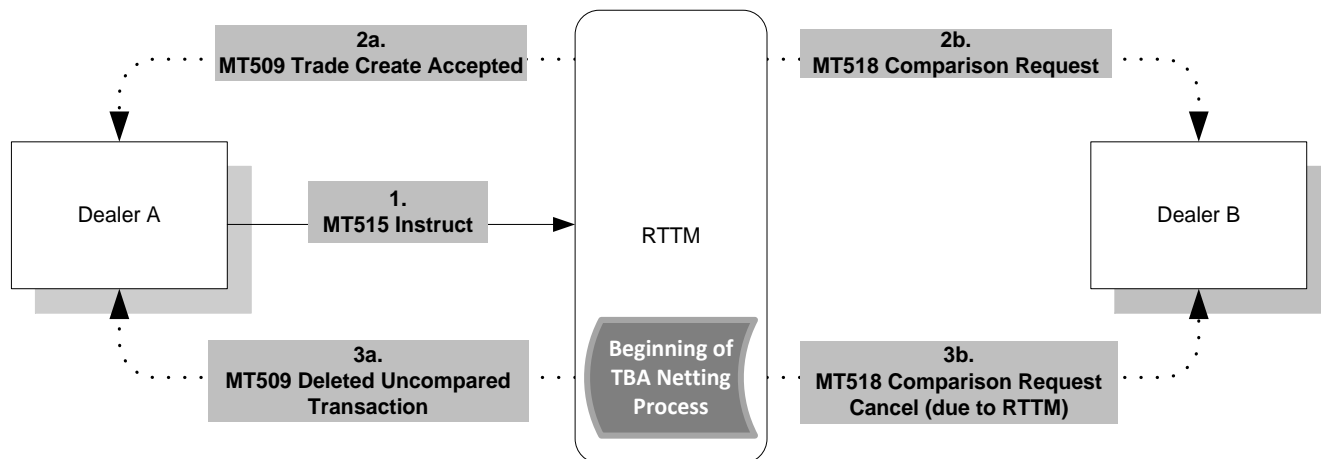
2a.
MT509 Trade Create Accepted

2b.
MT518 Comparison Request

Dealer A

1.
MT515 Instruct

RTTM

Dealer B

Beginning of TBA Netting Process

3a.
MT509 Deleted Uncompared Transaction

3b.
MT518 Comparison Request Cancel (due to RTTM)